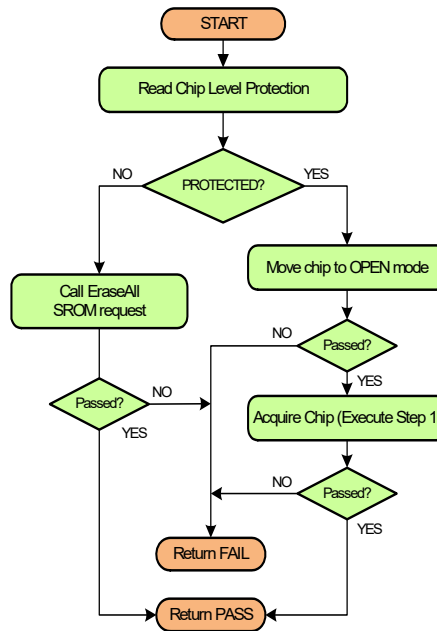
START

Read Chip Level Protection

NO

PROTECTED?

YES

Call EraseAll SROM request

Move chip to OPEN mode

NO

Passed?

YES

Passed?

NO

YES

Acquire Chip (Execute Step 1

NO

Passed?

YES

Return FAIL

Return PASS